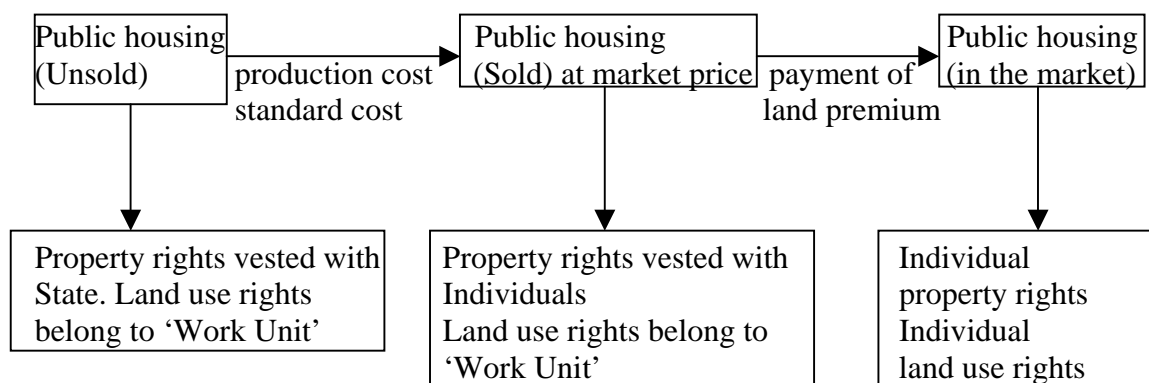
Public housing (Unsold)

production cost standard cost

Public housing (Sold) at market price

payment of land premium

Public housing (in the market)

Property rights vested with State. Land use rights belong to 'Work Unit'

Property rights vested with Individuals
Land use rights belong to 'Work Unit'

Individual property rights
Individual land use rights